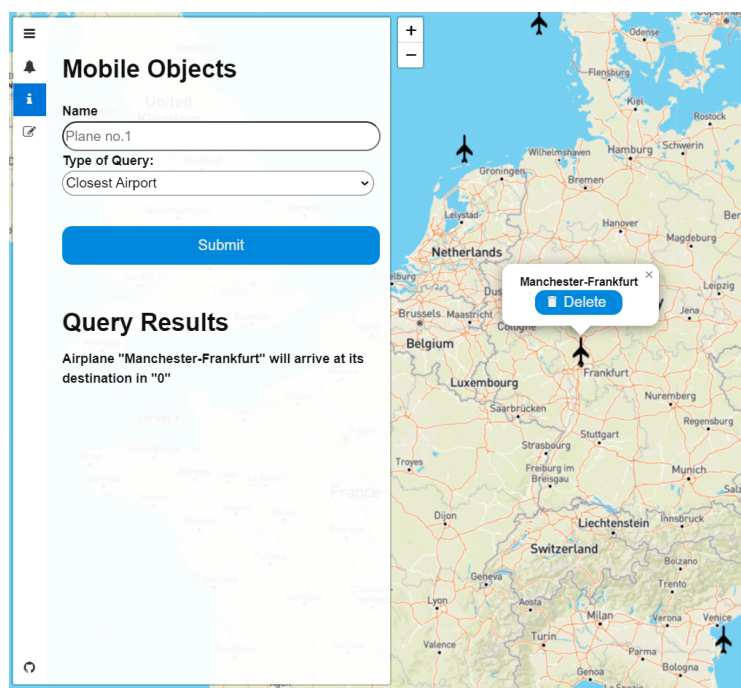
Mobile Objects

Name

Plane no.1

Type of Query:

Closest Airport

Submit

Query Results

Airplane "Manchester-Frankfurt" will arrive at its destination in "0"

+
−

Manchester-Frankfurt
×
Delete

Odense
Flensburg
Kiel
Rostock
Wilhelmshaven
Hamburg
Schwerin
Groningen
Bremen
Lelystad
Hanover
Magdeburg
Netherlands
Leipzig
Brussels
Maastricht
Cologne
Jena
Belgium
Frankfurt
Luxembourg
Nuremberg
Saarbrücken
Regensburg
Strasbourg
Stuttgart
Troyes
Freiburg im Breisgau
Munich
Dijon
Liechtenstein
Innsbruck
Switzerland
Bolzano
Geneva
Trento
Lyon
Milan
Venice
Verona
Turin
Parma
Valence
Genoa
Bologna
United Kingdom
France